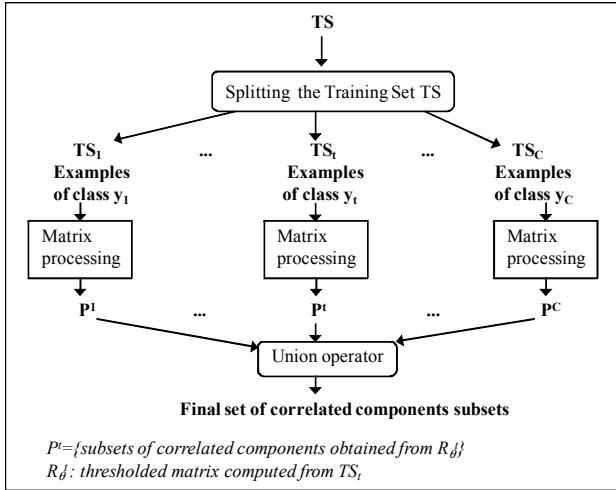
TS

Splitting the Training Set TS

$TS_1$ Examples of class $y_1$

...

$TS_t$ Examples of class $y_t$

...

$TS_C$ Examples of class $y_C$

Matrix processing

Matrix processing

Matrix processing

$P^1$

...

$P^t$

...

$P^C$

Union operator

Final set of correlated components subsets

$P^t$={subsets of correlated components obtained from $R_\theta^t$}

$R_\theta^t$ : thresholded matrix computed from $TS_t$